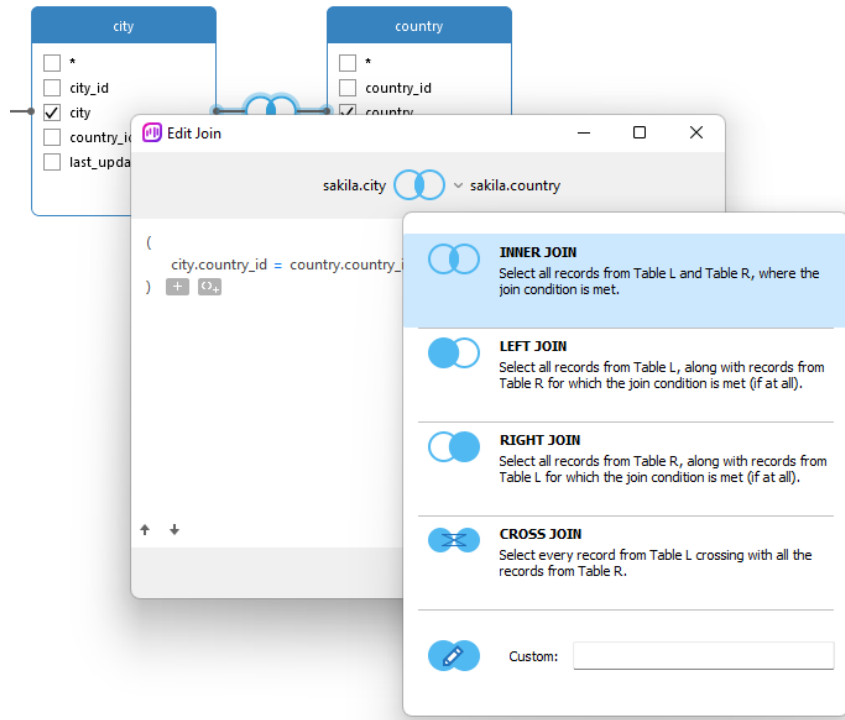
city

*

city_id

city

country_i

last_upda

country

*

country_id

country

Edit Join

sakila.city sakila.country

(
city.country_id = country.country_i
)

INNER JOIN
Select all records from Table L and Table R, where the join condition is met.

LEFT JOIN
Select all records from Table L, along with records from Table R for which the join condition is met (if at all).

RIGHT JOIN
Select all records from Table R, along with records from Table L for which the join condition is met (if at all).

CROSS JOIN
Select every record from Table L crossing with all the records from Table R.

Custom: